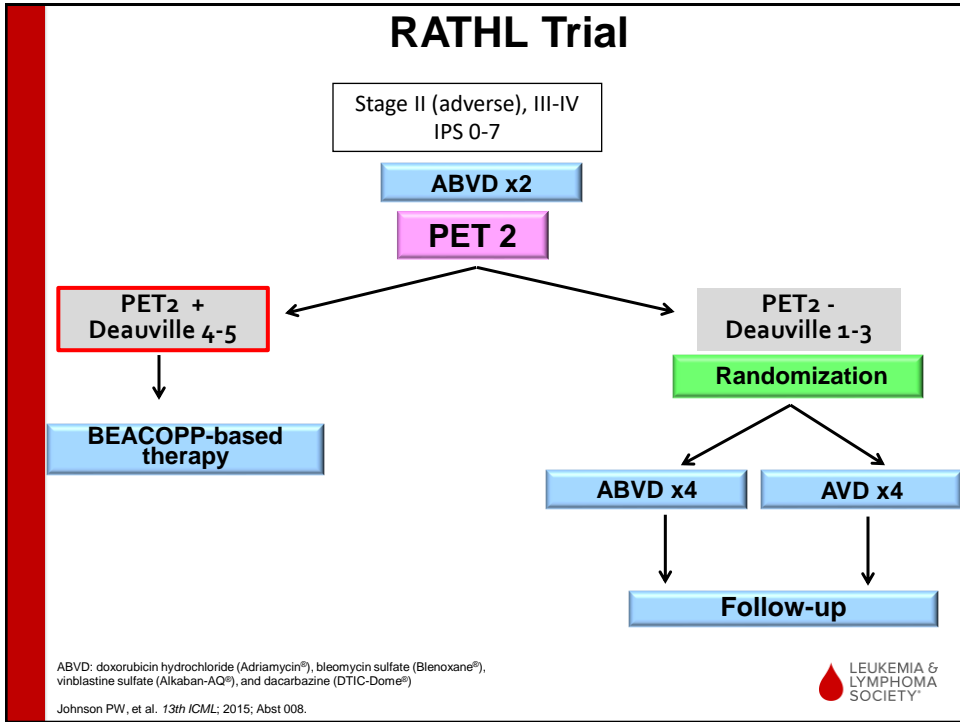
RATHL Trial

Stage II (adverse), III-IV
IPS 0-7

ABVD x2

PET 2

PET2 +
Deauville 4-5

PET2 -
Deauville 1-3

Randomization

BEACOPP-based therapy

ABVD x4

AVD x4

Follow-up

ABVD: doxorubicin hydrochloride (Adriamycin®), bleomycin sulfate (Blenoxane®), vinblastine sulfate (Alkaban-AQ®), and dacarbazine (DTIC-Dome®)

Johnson PW, et al. *13th ICML*; 2015; Abst 008.

LEUKEMIA & LYMPHOMA SOCIETY®